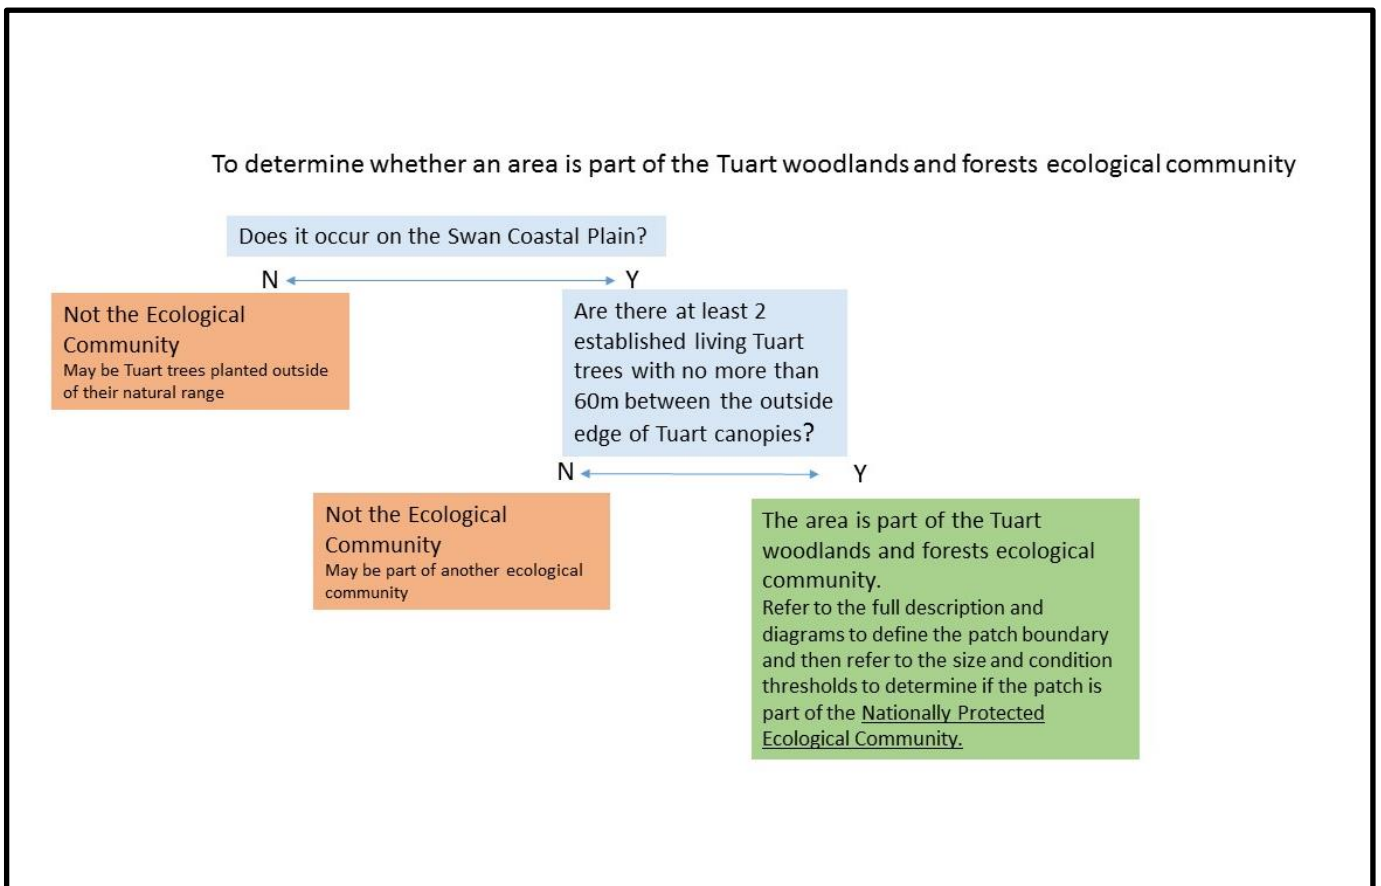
To determine whether an area is part of the Tuart woodlands and forests ecological community

Does it occur on the Swan Coastal Plain?

N Y

Not the Ecological Community
May be Tuart trees planted outside of their natural range

Are there at least 2 established living Tuart trees with no more than 60m between the outside edge of Tuart canopies?

N Y

Not the Ecological Community
May be part of another ecological community

The area is part of the Tuart woodlands and forests ecological community.
Refer to the full description and diagrams to define the patch boundary and then refer to the size and condition thresholds to determine if the patch is part of the Nationally Protected Ecological Community.